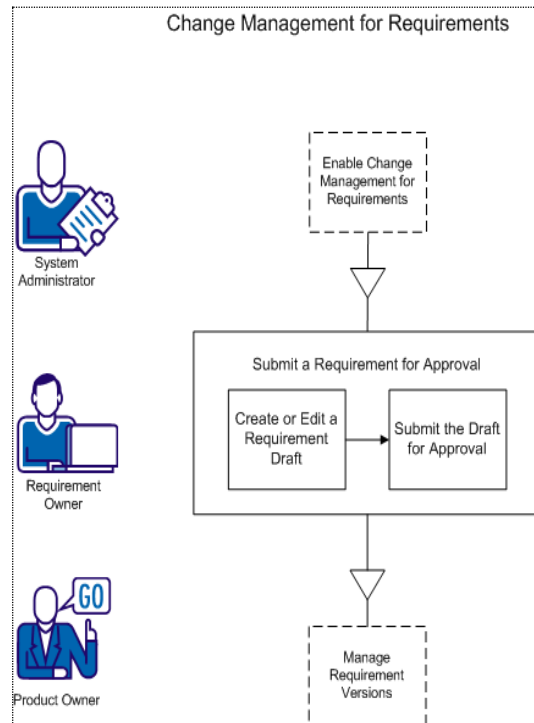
Change Management for Requirements

System Administrator

Enable Change Management for Requirements

Requirement Owner

Submit a Requirement for Approval

Create or Edit a Requirement Draft

Submit the Draft for Approval

GO

Product Owner

Manage Requirement Versions